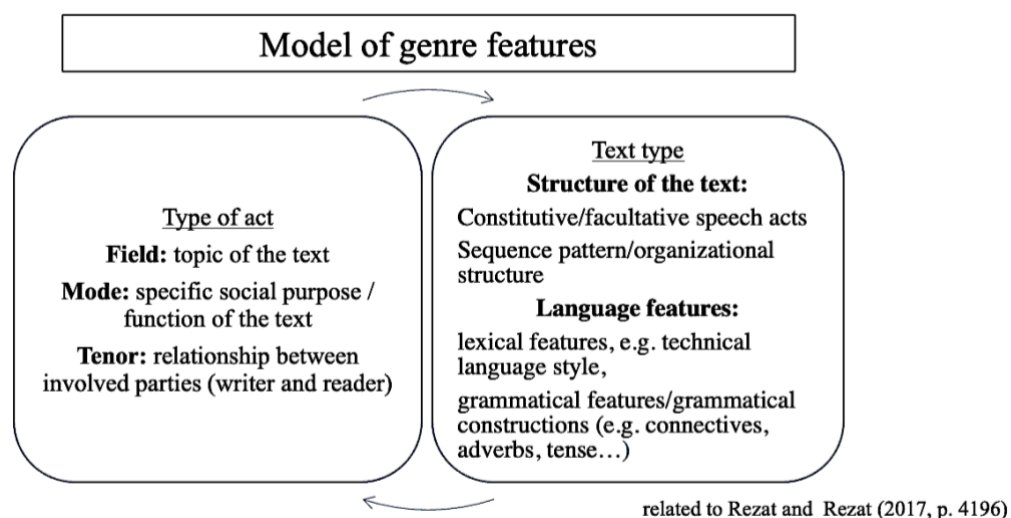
Model of genre features

Type of act

**Field:** topic of the text

**Mode:** specific social purpose / function of the text

**Tenor:** relationship between involved parties (writer and reader)

Text type

**Structure of the text:**

Constitutive/facultative speech acts

Sequence pattern/organizational structure

**Language features:**

lexical features, e.g. technical language style,

grammatical features/grammatical constructions (e.g. connectives, adverbs, tense…)

related to Rezat and Rezat (2017, p. 4196)